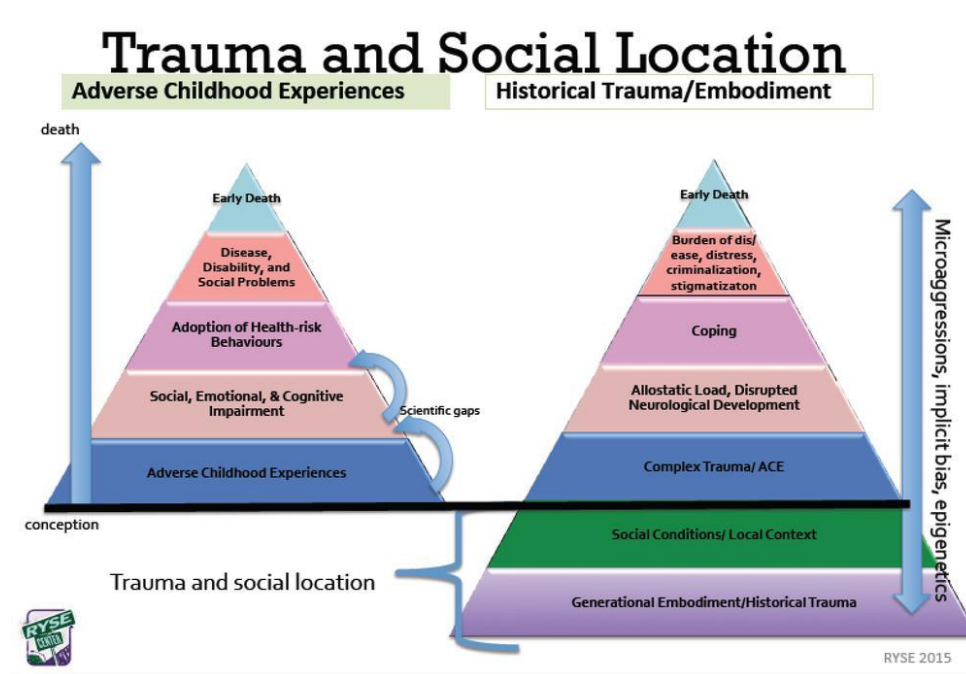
Trauma and Social Location

Adverse Childhood Experiences

Historical Trauma/Embodiment

death

Early Death

Disease, Disability, and Social Problems

Adoption of Health-risk Behaviours

Social, Emotional, & Cognitive Impairment

Scientific gaps

Adverse Childhood Experiences

conception

Early Death

Burden of dis/ ease, distress, criminalization, stigmatizaton

Coping

Allostatic Load, Disrupted Neurological Development

Complex Trauma/ ACE

Social Conditions/ Local Context

Generational Embodiment/Historical Trauma

Microaggressions, implicit bias, epigenetics

Trauma and social location

RYSE CENTER

RYSE 2015